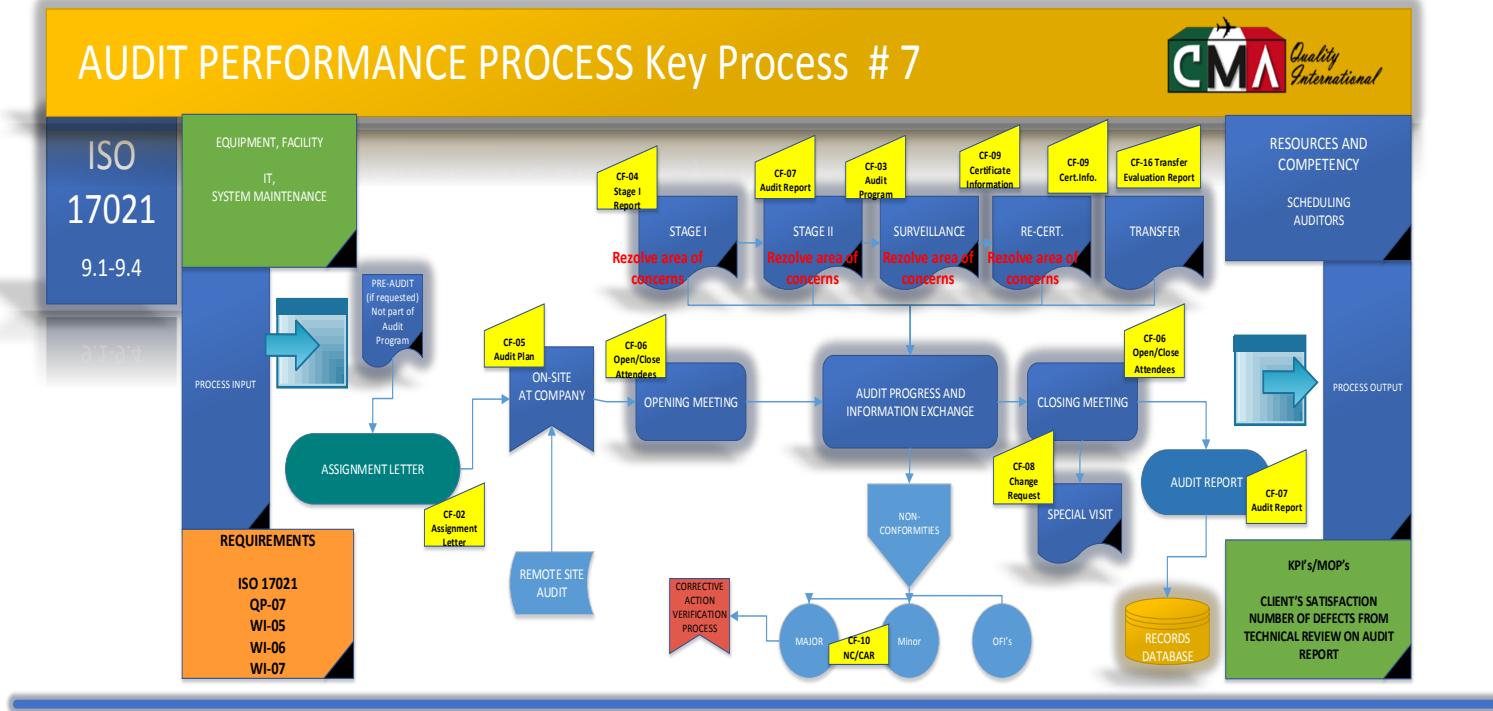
AUDIT PERFORMANCE PROCESS Key Process # 7

CMA Quality International

ISO 17021
9.1-9.4

EQUIPMENT, FACILITY
IT,
SYSTEM MAINTENANCE

RESOURCES AND COMPETENCY
SCHEDULING AUDITORS

CF-04 Stage I Report
CF-07 Audit Report
CF-03 Audit Program
CF-09 Certificate Information
CF-09 Cert.Info.
CF-16 Transfer Evaluation Report

STAGE I
STAGE II
SURVEILLANCE
RE-CERT.
TRANSFER

Rezolve area of concerns
Rezolve area of concerns
Rezolve area of concerns
Rezolve area of concerns

PRE-AUDIT (if requested) Not part of Audit Program

PROCESS INPUT

CF-05 Audit Plan
CF-06 Open/Close Attendees
CF-06 Open/Close Attendees

ON-SITE AT COMPANY
OPENING MEETING
AUDIT PROGRESS AND INFORMATION EXCHANGE
CLOSING MEETING

PROCESS OUTPUT

ASSIGNMENT LETTER
CF-02 Assignment Letter

CF-08 Change Request
SPECIAL VISIT
AUDIT REPORT
CF-07 Audit Report

NON-CONFORMITIES

REQUIREMENTS
ISO 17021
QP-07
WI-05
WI-06
WI-07

REMOTE SITE AUDIT

CORRECTIVE ACTION VERIFICATION PROCESS

MAJOR
CF-10 NC/CAR
Minor
OFI's

RECORDS DATABASE

KPI's/MOP's
CLIENT'S SATISFACTION
NUMBER OF DEFECTS FROM TECHNICAL REVIEW ON AUDIT REPORT